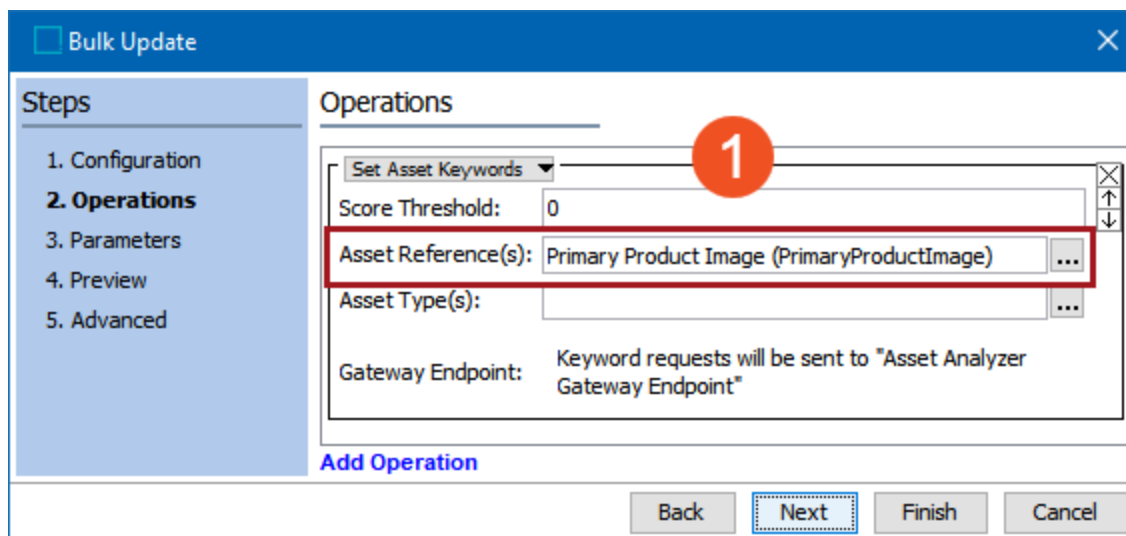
Bulk Update

Steps

1. Configuration
2. Operations
3. Parameters
4. Preview
5. Advanced

Operations

Set Asset Keywords

1

Score Threshold: 0

Asset Reference(s): Primary Product Image (PrimaryProductImage) ...

Asset Type(s): ...

Gateway Endpoint: Keyword requests will be sent to "Asset Analyzer Gateway Endpoint"

Add Operation

Back Next Finish Cancel